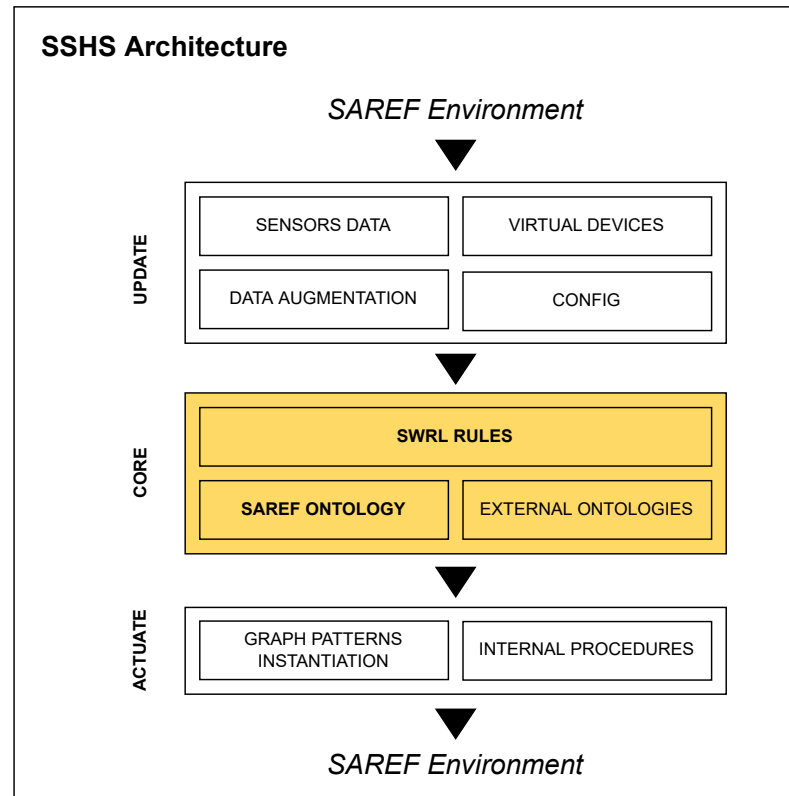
SSHS Architecture

SAREF Environment

UPDATE

SENSORS DATA

VIRTUAL DEVICES

DATA AUGMENTATION

CONFIG

CORE

SWRL RULES

SAREF ONTOLOGY

EXTERNAL ONTOLOGIES

ACTUATE

GRAPH PATTERNS INSTANTIATION

INTERNAL PROCEDURES

SAREF Environment